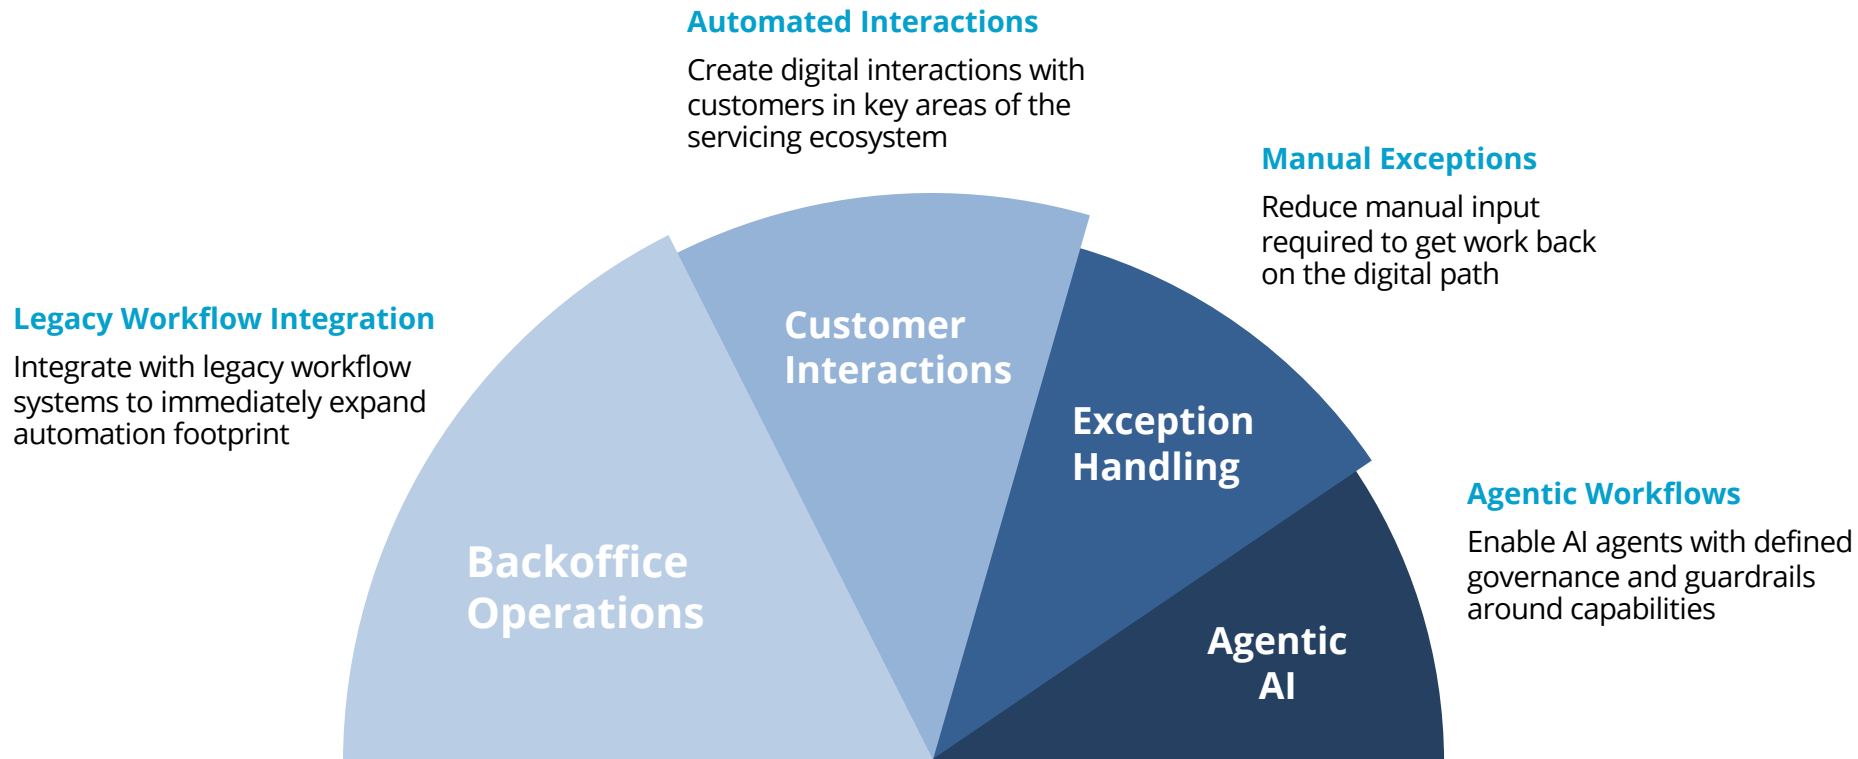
Automated Interactions

Create digital interactions with customers in key areas of the servicing ecosystem

Manual Exceptions

Reduce manual input required to get work back on the digital path

Legacy Workflow Integration

Integrate with legacy workflow systems to immediately expand automation footprint

Customer Interactions

Exception Handling

Agentic Workflows

Enable AI agents with defined governance and guardrails around capabilities

Backoffice Operations

Agentic AI